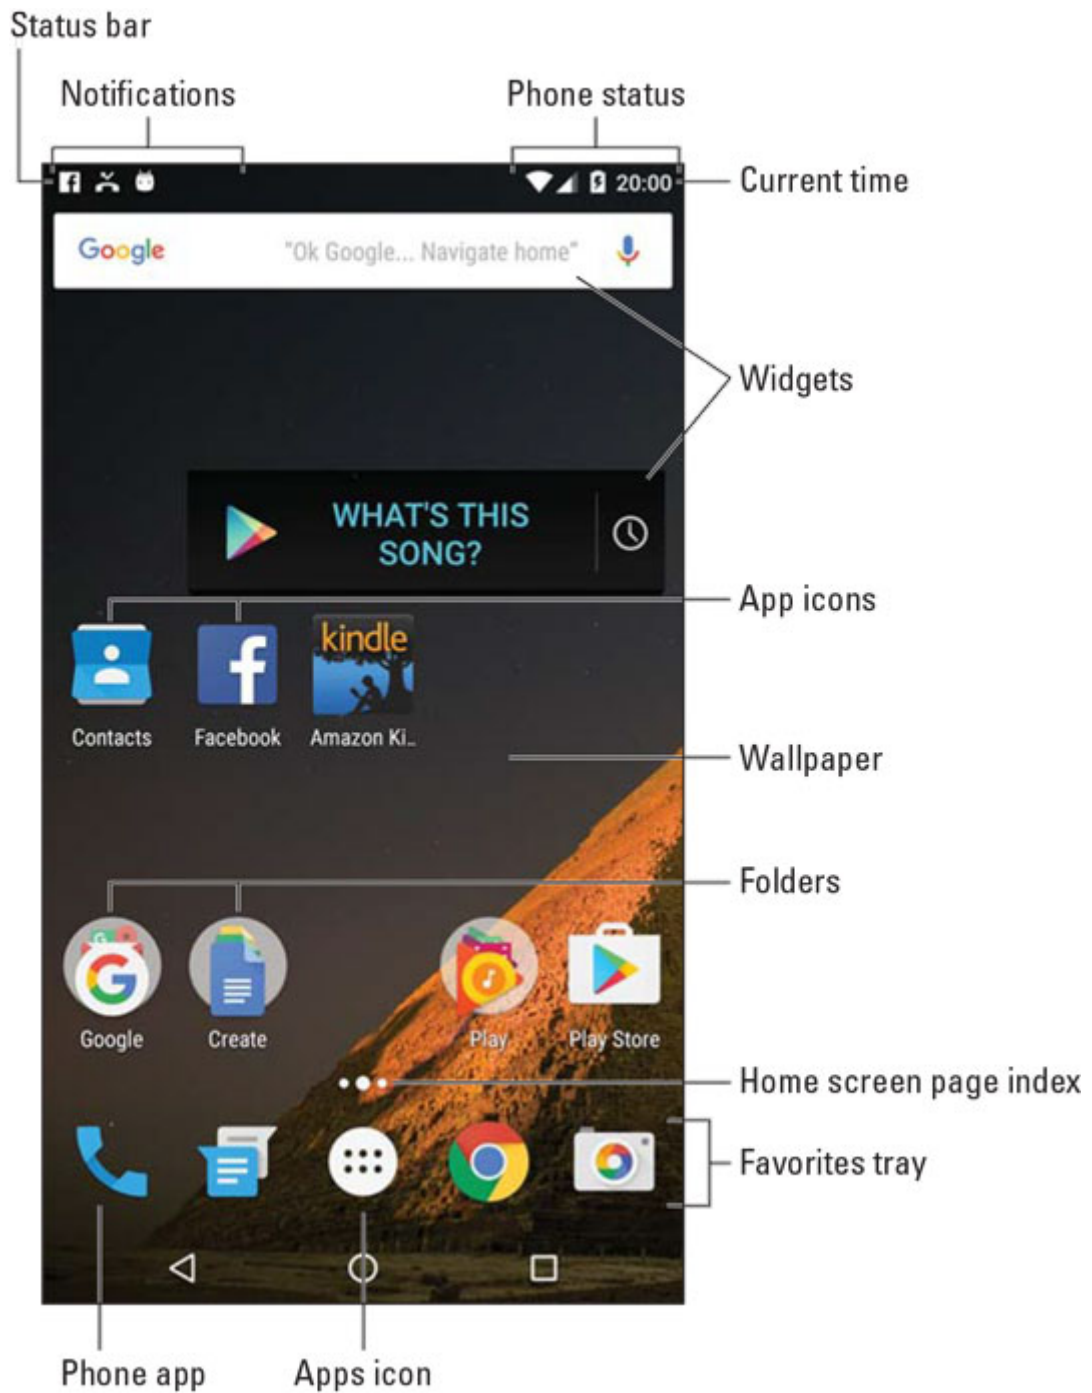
Status bar

Notifications

Phone status

20:00

Current time

Google "Ok Google... Navigate home"

Widgets

WHAT'S THIS SONG?

App icons

kindle

Contacts Facebook Amazon Ki...

Wallpaper

Folders

Google Create Play Play Store

Home screen page index

Favorites tray

Phone app

Apps icon